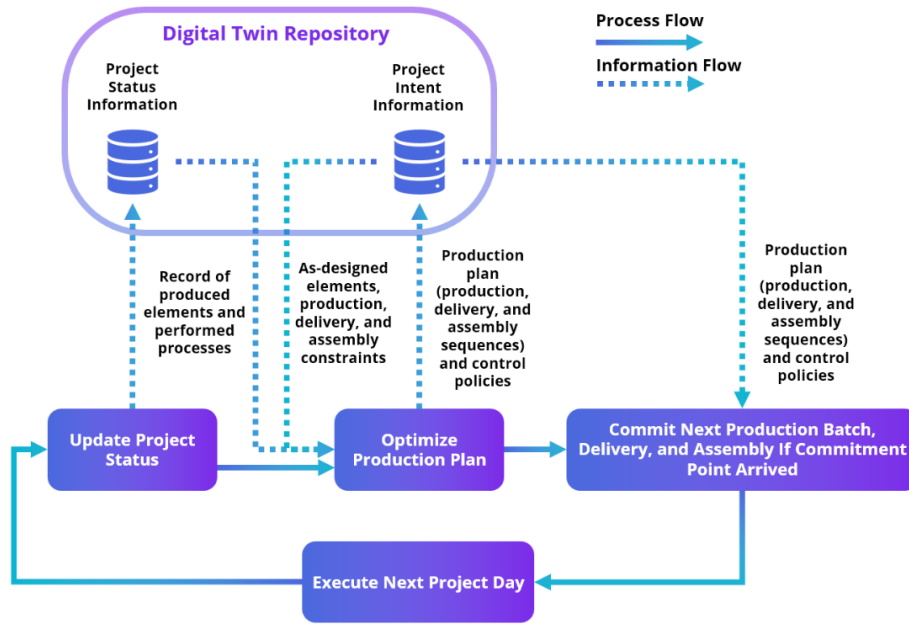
Digital Twin Repository

Project Status Information

Project Intent Information

Process Flow

Information Flow

Record of produced elements and performed processes

As-designed elements, production, delivery, and assembly constraints

Production plan (production, delivery, and assembly sequences) and control policies

Production plan (production, delivery, and assembly sequences) and control policies

Update Project Status

Optimize Production Plan

Commit Next Production Batch, Delivery, and Assembly If Commitment Point Arrived

Execute Next Project Day